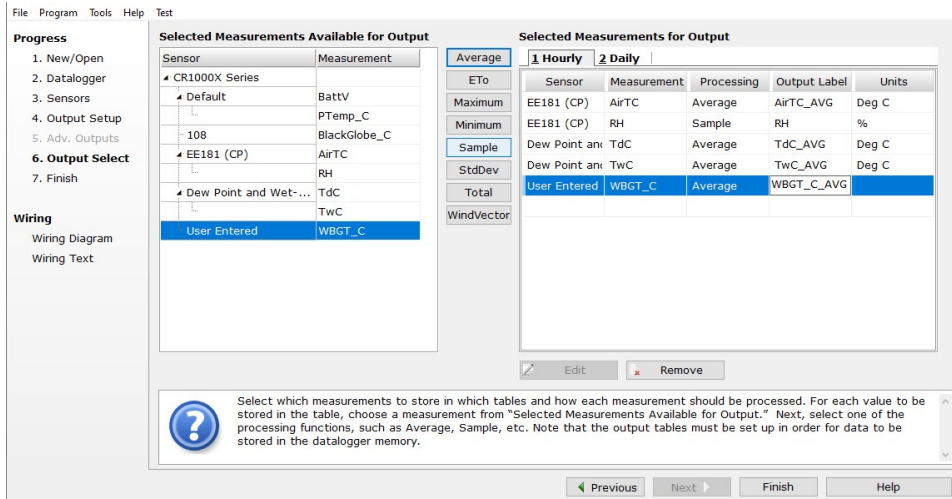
File Program Tools Help Test

Progress
1. New/Open
2. Datalogger
3. Sensors
4. Output Setup
5. Adv. Outputs
6. Output Select
7. Finish

Wiring
Wiring Diagram
Wiring Text

Selected Measurements Available for Output

| Sensor | Measurement |
|---|---|
| CR1000X Series | |
| Default | BattV |
| | PTemp_C |
| 108 | BlackGlobe_C |
| EE181 (CP) | AirTC |
| | RH |
| Dew Point and Wet-... | TdC |
| | TwC |
| User Entered | WBGT_C |

Average
ETo
Maximum
Minimum
Sample
StdDev
Total
WindVector

Selected Measurements for Output

1 Hourly 2 Daily

| Sensor | Measurement | Processing | Output Label | Units |
|---|---|---|---|---|
| EE181 (CP) | AirTC | Average | AirTC_AVG | Deg C |
| EE181 (CP) | RH | Sample | RH | % |
| Dew Point anc | TdC | Average | TdC_AVG | Deg C |
| Dew Point anc | TwC | Average | TwC_AVG | Deg C |
| User Entered | WBGT_C | Average | WBGT_C_AVG | |

Edit Remove

Select which measurements to store in which tables and how each measurement should be processed. For each value to be stored in the table, choose a measurement from "Selected Measurements Available for Output." Next, select one of the processing functions, such as Average, Sample, etc. Note that the output tables must be set up in order for data to be stored in the datalogger memory.

Previous Next Finish Help